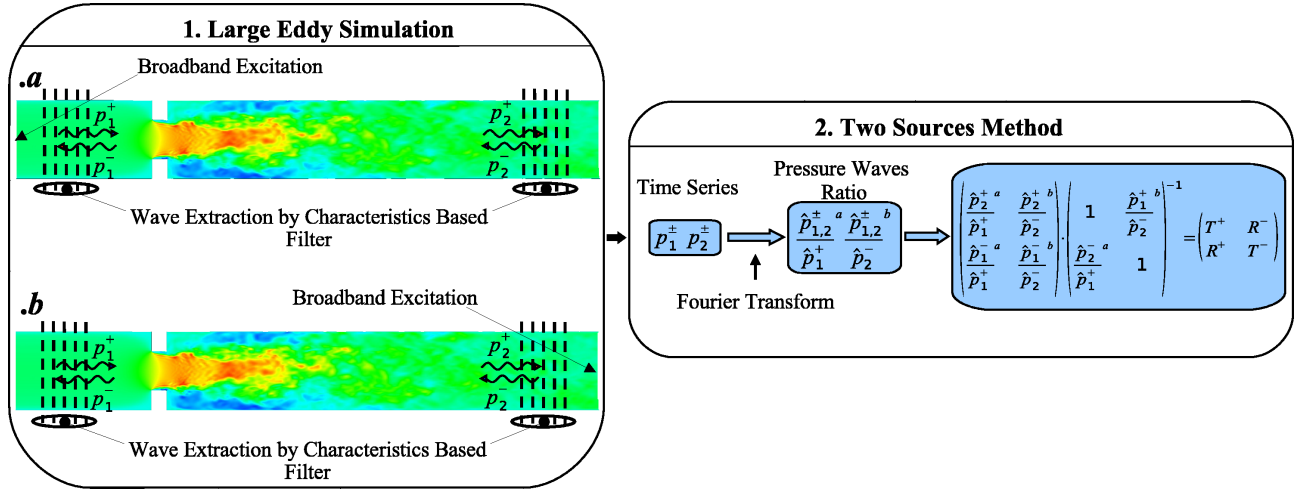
1. Large Eddy Simulation

.a

Broadband Excitation

$p_1^+$

$p_1^-$

$p_2^+$

$p_2^-$

Wave Extraction by Characteristics Based Filter

.b

Broadband Excitation

$p_1^+$

$p_1^-$

$p_2^+$

$p_2^-$

Wave Extraction by Characteristics Based Filter

2. Two Sources Method

Time Series

$p_1^\pm \; p_2^\pm$

Pressure Waves Ratio

$\frac{\hat{p}_{1,2}^{\pm}}{\hat{p}_1^+}^a \; \frac{\hat{p}_{1,2}^{\pm}}{\hat{p}_2^-}^b$

Fourier Transform

$\begin{pmatrix} \frac{\hat{p}_2^+}{\hat{p}_1^+}^a & \frac{\hat{p}_2^+}{\hat{p}_2^-}^b \\ \frac{\hat{p}_1^-}{\hat{p}_1^+}^a & \frac{\hat{p}_1^-}{\hat{p}_2^-}^b \end{pmatrix} \cdot \begin{pmatrix} 1 & \frac{\hat{p}_1^+}{\hat{p}_2^-}^b \\ \frac{\hat{p}_2^-}{\hat{p}_1^+}^a & 1 \end{pmatrix}^{-1} = \begin{pmatrix} T^+ & R^- \\ R^+ & T^- \end{pmatrix}$